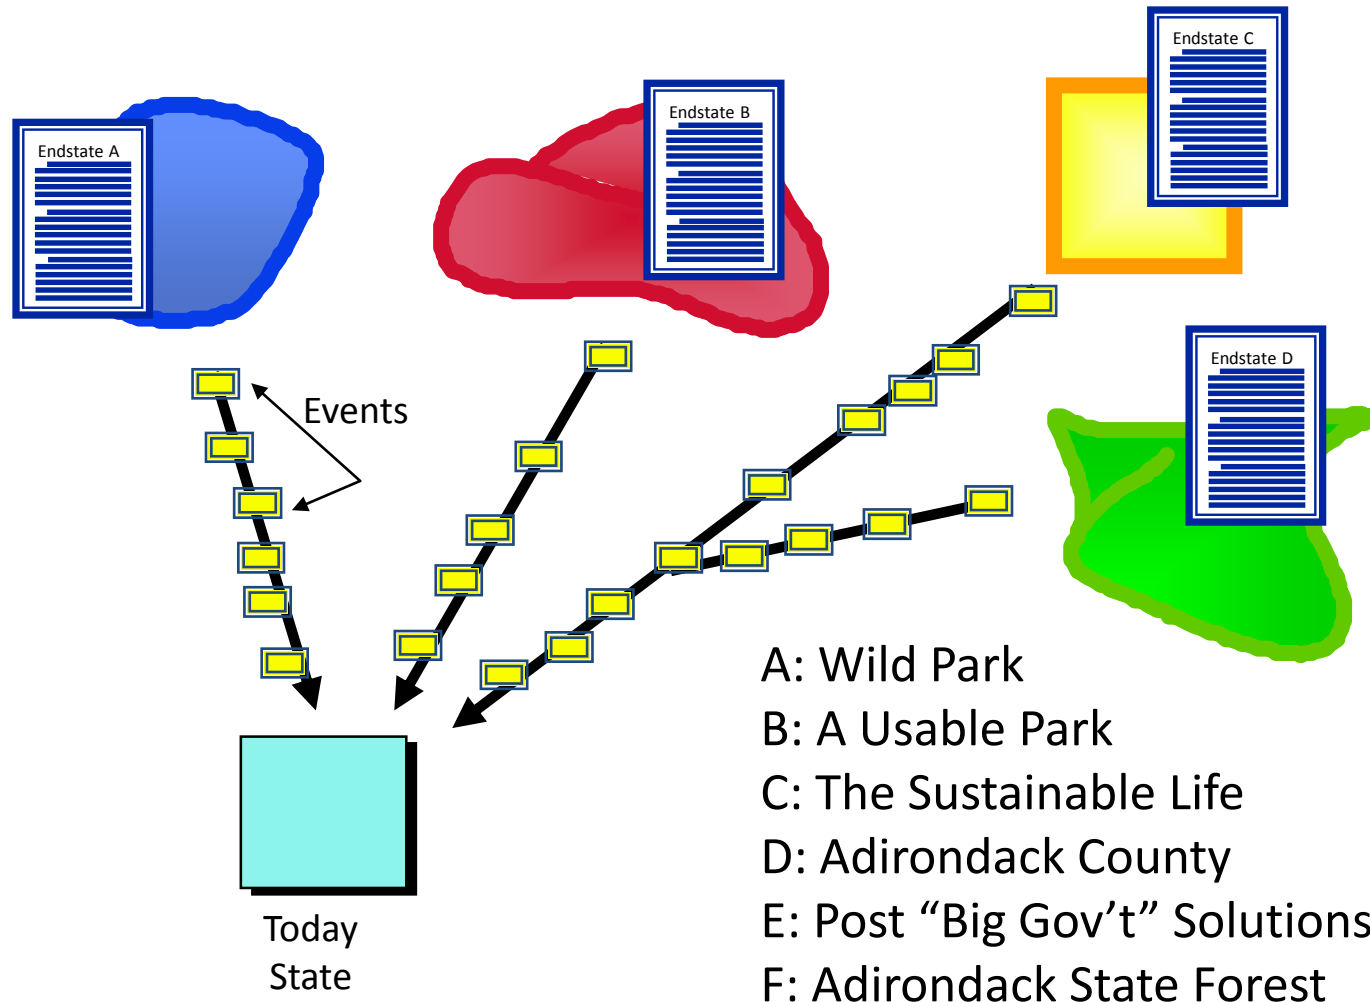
Endstate A

Endstate B

Endstate C

Endstate D

Events

Today State

A: Wild Park
B: A Usable Park
C: The Sustainable Life
D: Adirondack County
E: Post “Big Gov’t” Solutions
F: Adirondack State Forest